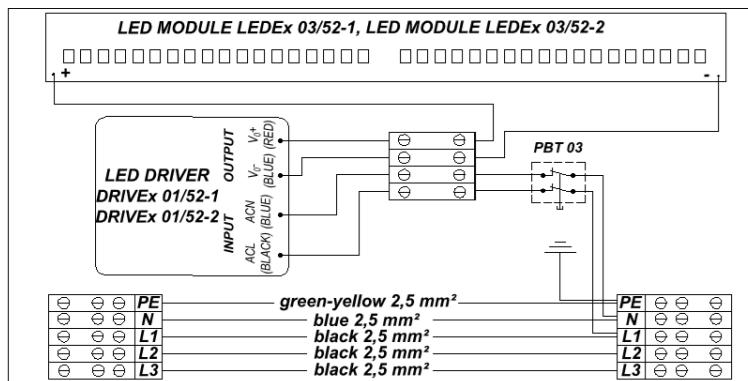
LED MODULE LEDEx 03/52-1, LED MODULE LEDEx 03/52-2

+

-

LED DRIVER
DRIVEx 01/52-1
DRIVEx 01/52-2

OUTPUT
$V_0+$ (RED)
$V_0-$ (BLUE)

INPUT
ACN (BLUE)
ACL (BLACK)

PBT 03

| PE | green-yellow 2,5 mm² | PE |
|---|---|---|
| N | blue 2,5 mm² | N |
| L1 | black 2,5 mm² | L1 |
| L2 | black 2,5 mm² | L2 |
| L3 | black 2,5 mm² | L3 |